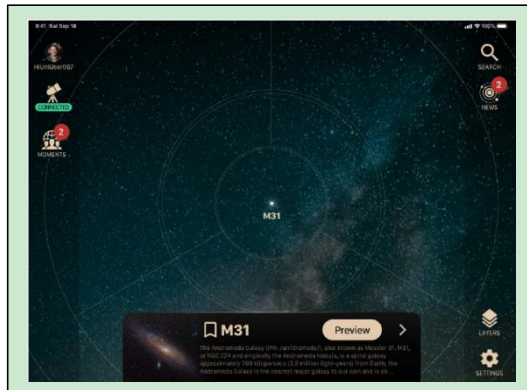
9:41 Sat Sep 18

100%

HiUnistar007

CONNECTED

2

MOMENTS

SEARCH

2

NEWS

M31

M31

Preview

>

The Andromeda Galaxy (IPA: /ænˈdrɒmɪdə/), also known as Messier 31, M31, or NGC 224 and originally the Andromeda Nebula, is a barred spiral galaxy approximately 780 kiloparsecs (2.5 million light-years) from Earth, the Andromeda Galaxy is the nearest major galaxy to our own and is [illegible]

LAYERS

SETTINGS